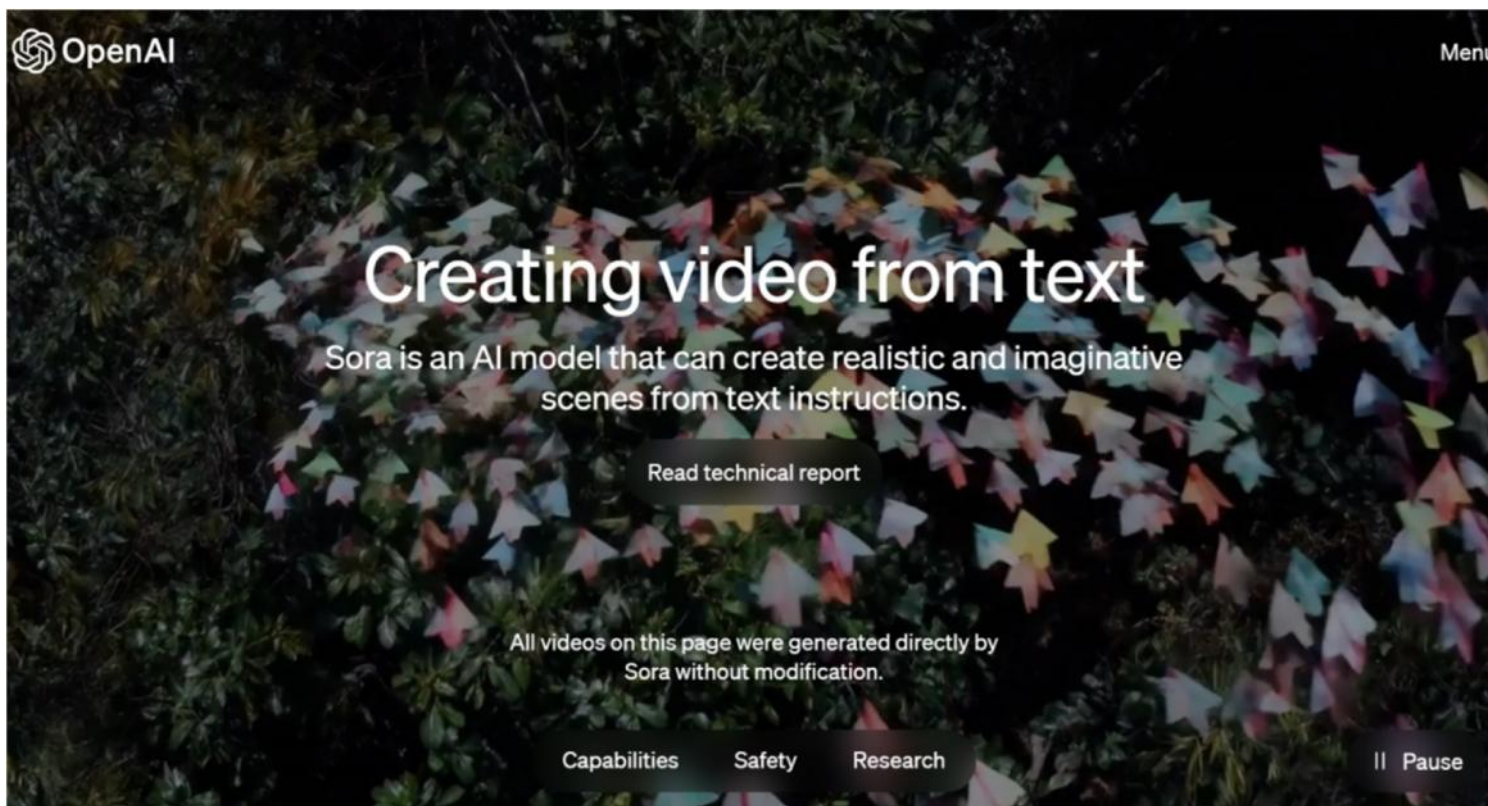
OpenAI

Menu

Creating video from text

Sora is an AI model that can create realistic and imaginative scenes from text instructions.

Read technical report

All videos on this page were generated directly by Sora without modification.

Capabilities Safety Research

II Pause